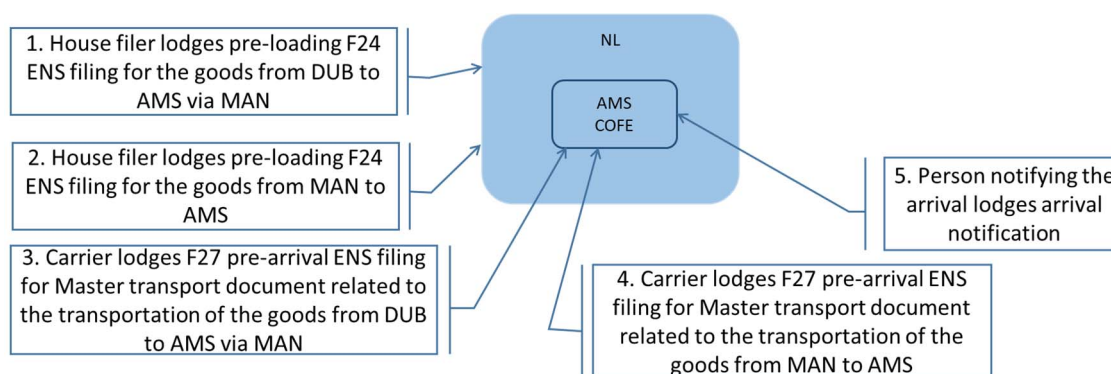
1. House filer lodges pre-loading F24 ENS filing for the goods from DUB to AMS via MAN

NL

AMS COFE

2. House filer lodges pre-loading F24 ENS filing for the goods from MAN to AMS

5. Person notifying the arrival lodges arrival notification

3. Carrier lodges F27 pre-arrival ENS filing for Master transport document related to the transportation of the goods from DUB to AMS via MAN

4. Carrier lodges F27 pre-arrival ENS filing for Master transport document related to the transportation of the goods from MAN to AMS